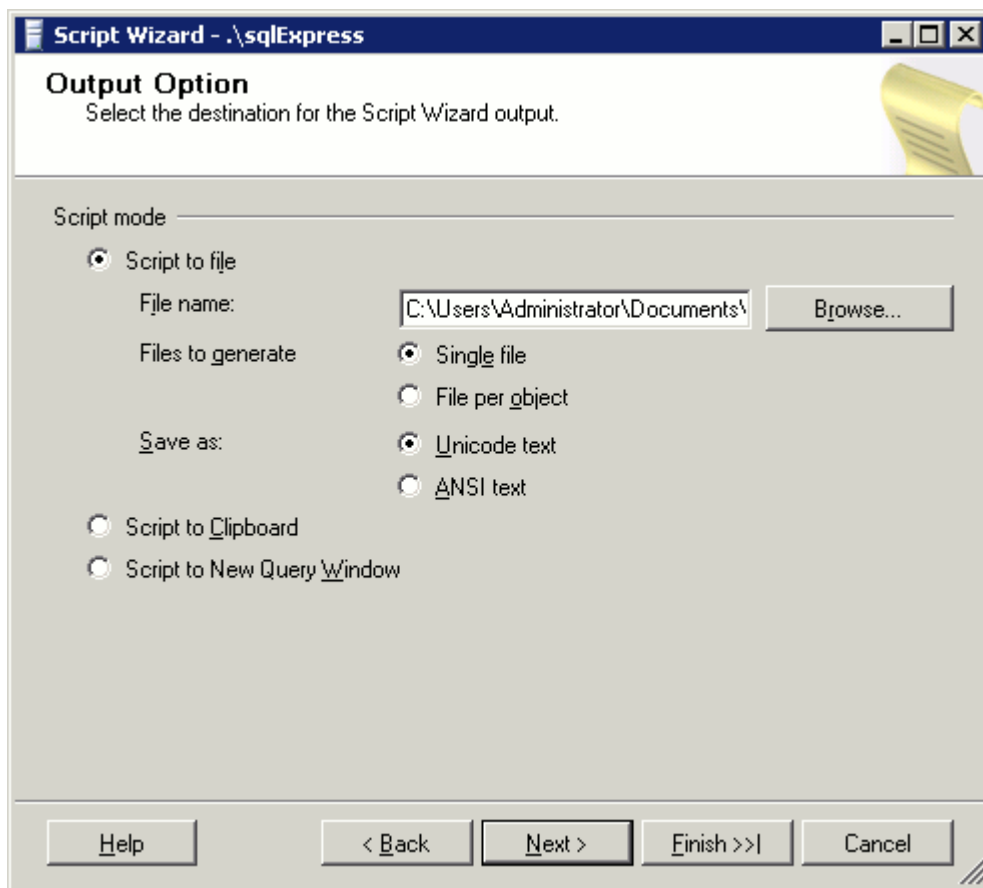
Script Wizard - .\sqlExpress

Output Option
Select the destination for the Script Wizard output.

Script mode

Script to file

File name: C:\Users\Administrator\Documents\ Browse...

Files to generate
Single file
File per object

Save as:
Unicode text
ANSI text

Script to Clipboard
Script to New Query Window

Help
< Back
Next >
Finish >>|
Cancel